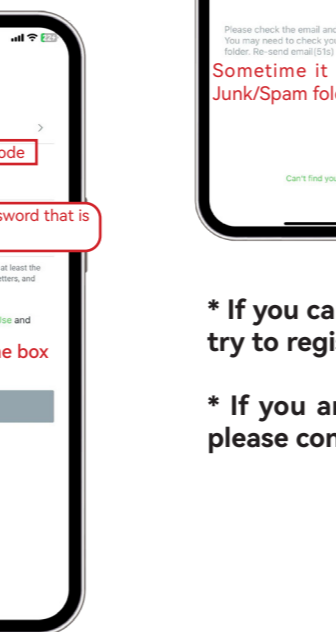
22

ode

sword that is

at least the
etters, and

se and

he box

Please check the email and
You may need to check yo
folder. Re-send email(51s)

Sometime it
Junk/Spam fol

Can't find you

* If you ca
try to regi

* If you ar
please con